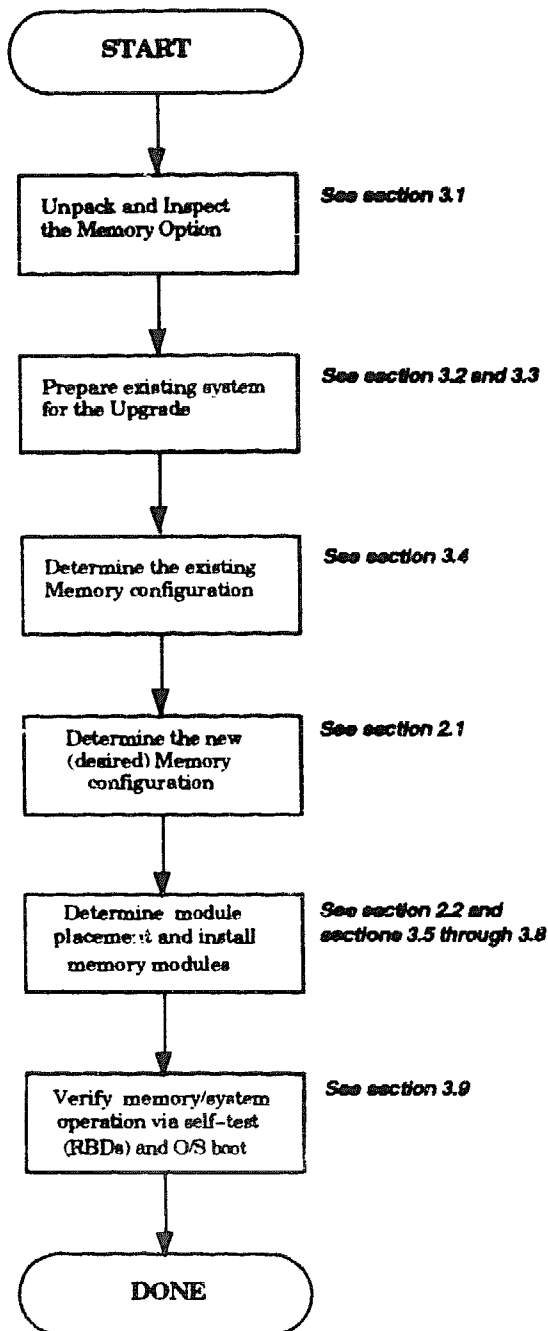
START

Unpack and Inspect the Memory Option

See section 3.1

Prepare existing system for the Upgrade

See section 3.2 and 3.3

Determine the existing Memory configuration

See section 3.4

Determine the new (desired) Memory configuration

See section 2.1

Determine module placement and install memory modules

See section 2.2 and sections 3.5 through 3.8

Verify memory/system operation via self-test (RBDs) and O/S boot

See section 3.9

DONE